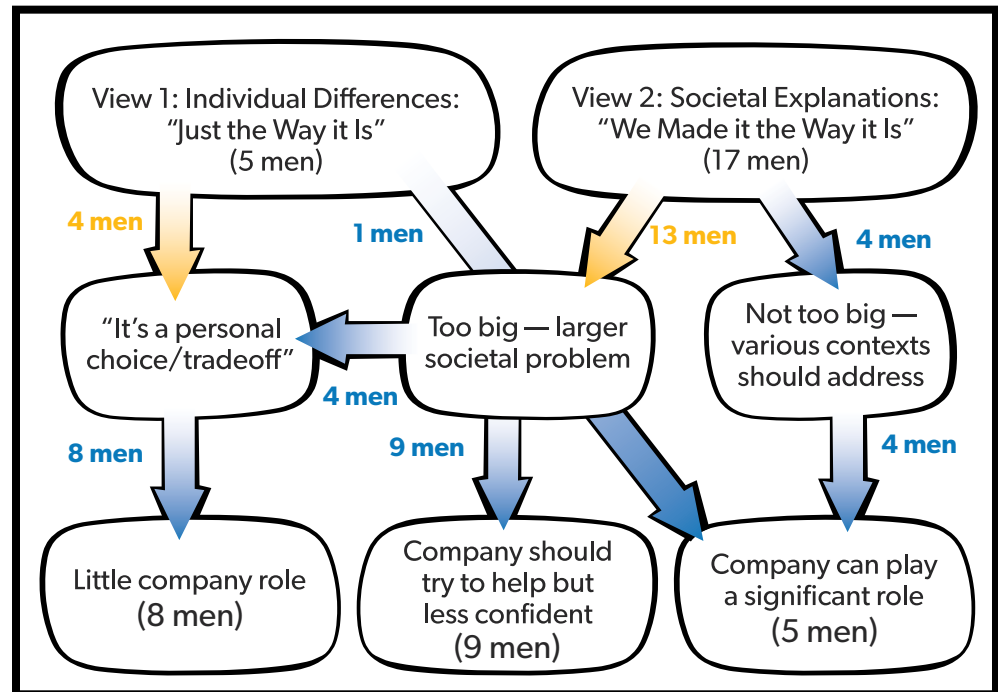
View 1: Individual Differences: "Just the Way it Is" (5 men)

View 2: Societal Explanations: "We Made it the Way it Is" (17 men)

4 men

1 men

13 men

4 men

"It's a personal choice/tradeoff"

Too big — larger societal problem

Not too big — various contexts should address

4 men

8 men

9 men

4 men

Little company role (8 men)

Company should try to help but less confident (9 men)

Company can play a significant role (5 men)